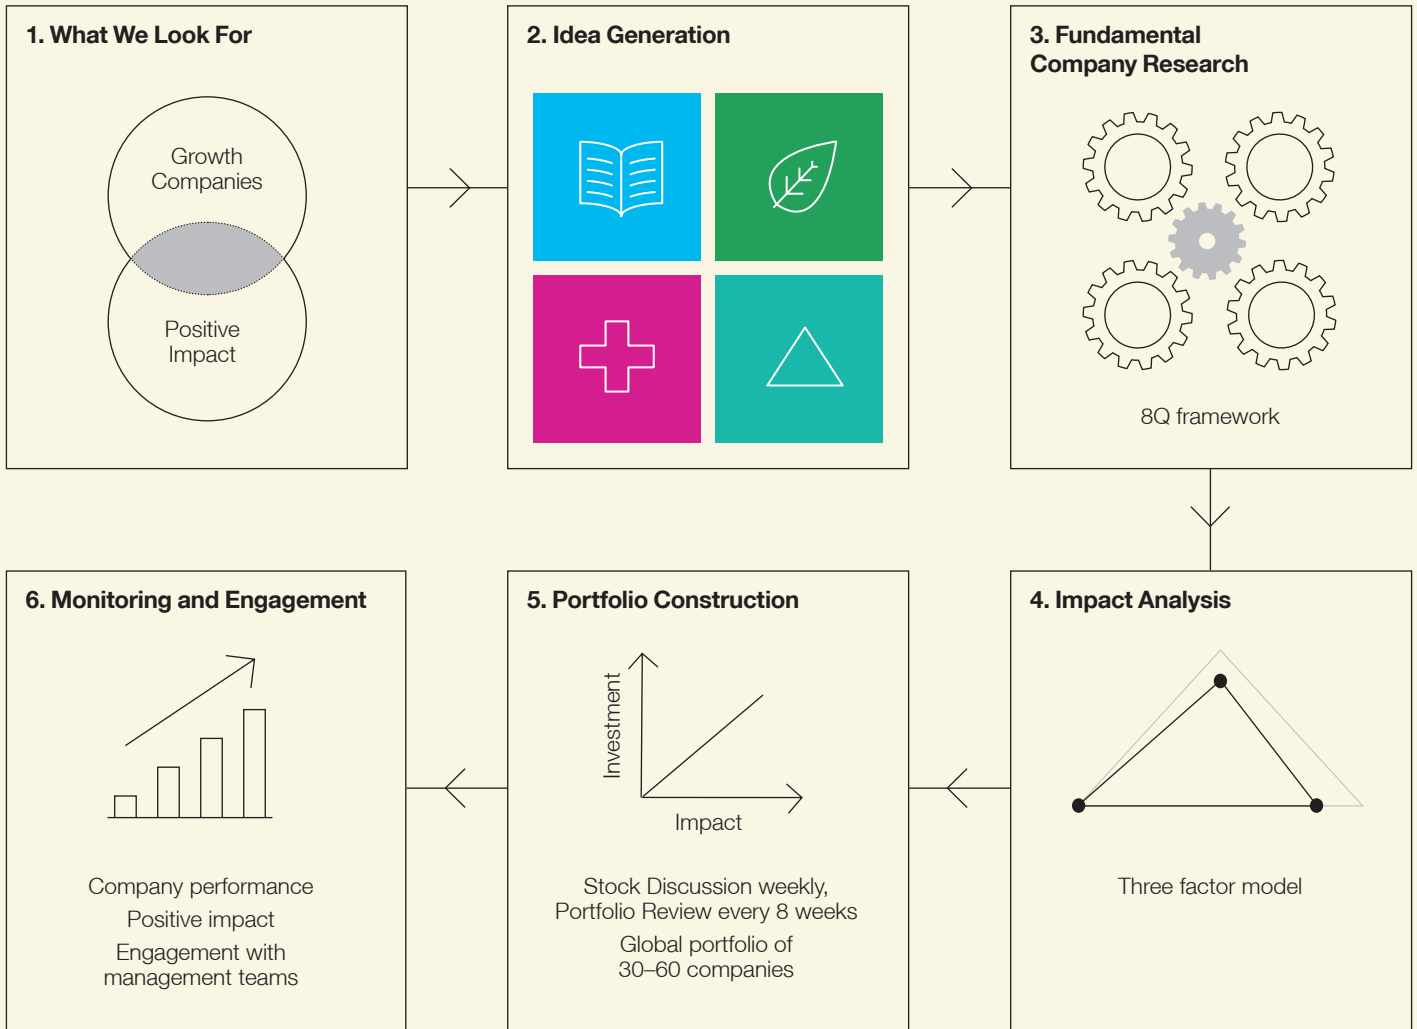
1. What We Look For

Growth Companies

Positive Impact

2. Idea Generation

3. Fundamental Company Research

8Q framework

6. Monitoring and Engagement

Company performance

Positive impact

Engagement with management teams

5. Portfolio Construction

Investment

Impact

Stock Discussion weekly, Portfolio Review every 8 weeks

Global portfolio of 30–60 companies

4. Impact Analysis

Three factor model